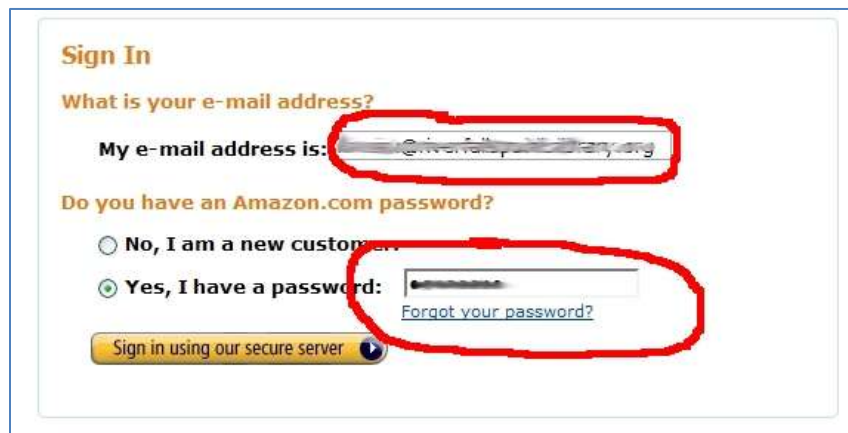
Sign In

What is your e-mail address?

My e-mail address is: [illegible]

Do you have an Amazon.com password?

No, I am a new custom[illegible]

Yes, I have a passw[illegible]rd: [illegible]

Forgot your password?

Sign in using our secure server